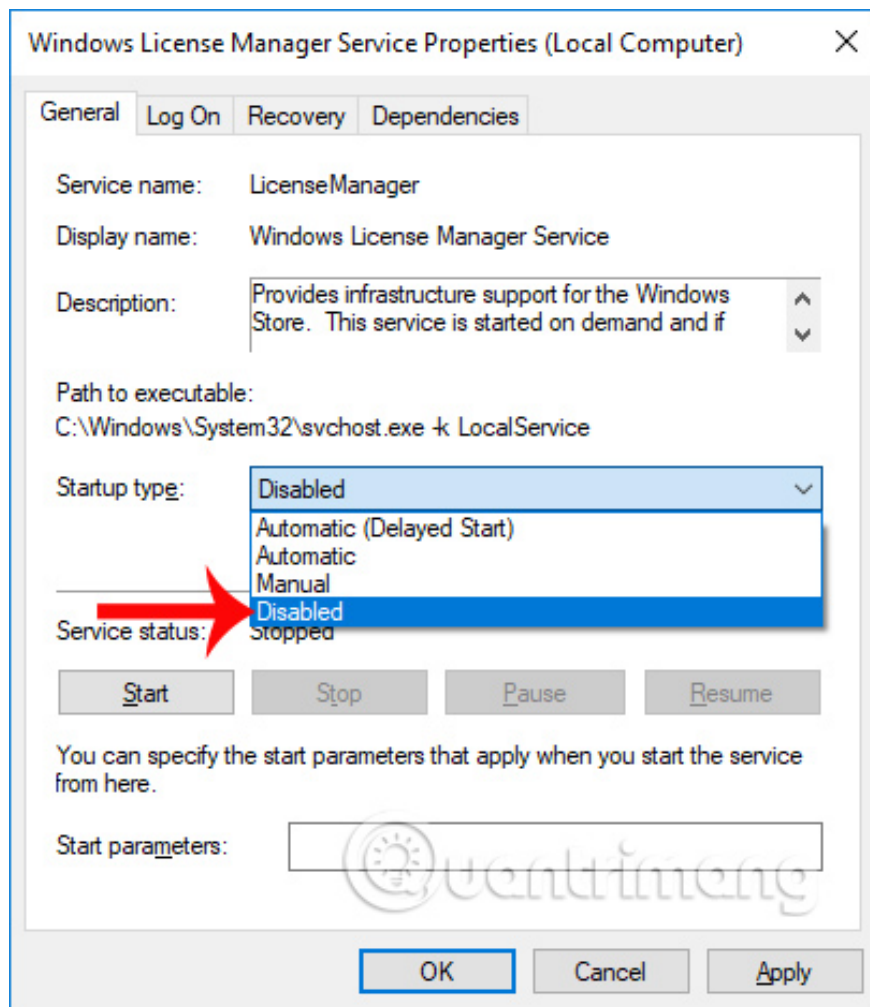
Windows License Manager Service Properties (Local Computer)

General | Log On | Recovery | Dependencies

Service name: LicenseManager

Display name: Windows License Manager Service

Description: Provides infrastructure support for the Windows Store. This service is started on demand and if

Path to executable:
C:\Windows\System32\svchost.exe -k LocalService

Startup type: Disabled

Automatic (Delayed Start)
Automatic
Manual
Disabled

Service status: Stopped

Start | Stop | Pause | Resume

You can specify the start parameters that apply when you start the service from here.

Start parameters:

Quantrimang

OK | Cancel | Apply